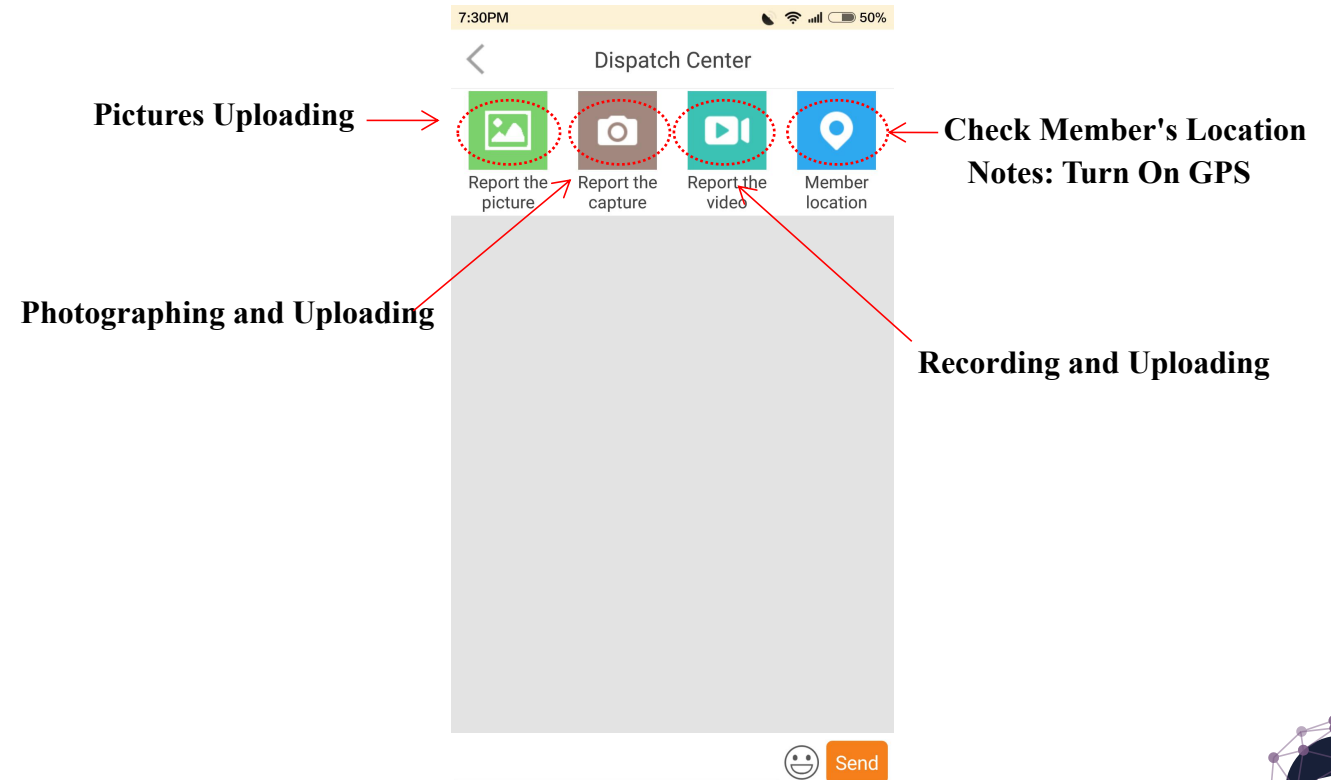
7:30PM 50%

Dispatch Center

Pictures Uploading

Report the picture

Report the capture

Report the video

Member location

Check Member's Location
Notes: Turn On GPS

Photographing and Uploading

Recording and Uploading

Send